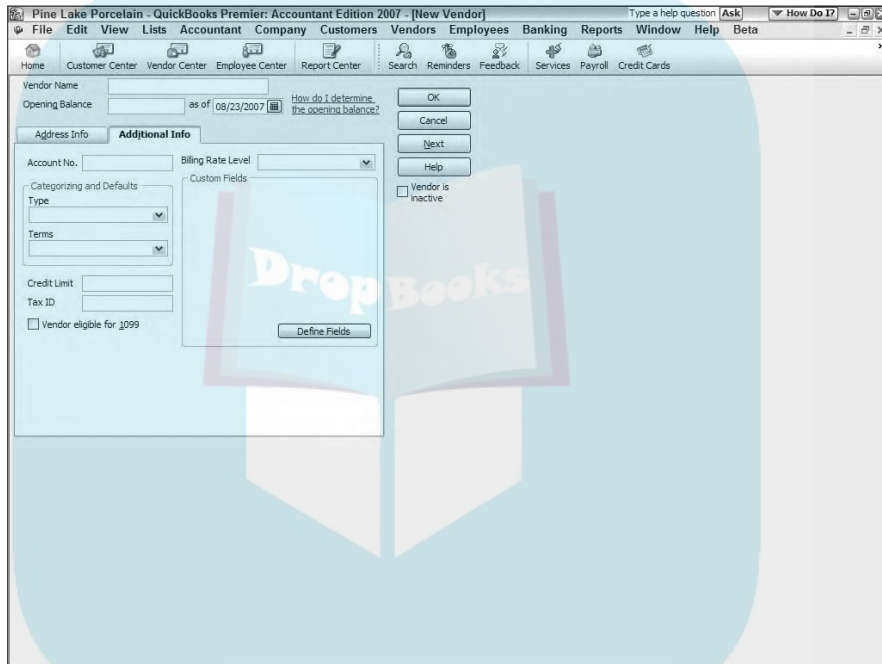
Pine Lake Porcelain - QuickBooks Premier: Accountant Edition 2007 - [New Vendor]
Type a help question Ask
How Do I?

File Edit View Lists Accountant Company Customers Vendors Employees Banking Reports Window Help Beta

Home Customer Center Vendor Center Employee Center Report Center Search Reminders Feedback Services Payroll Credit Cards

Vendor Name
Opening Balance as of 08/23/2007
How do I determine the opening balance?

OK
Cancel
Next
Help
Vendor is inactive

Address Info
Additional Info

Account No.
Billing Rate Level
Categorizing and Defaults
Type
Terms
Custom Fields
Credit Limit
Tax ID
Vendor eligible for 1099
Define Fields

DropBooks